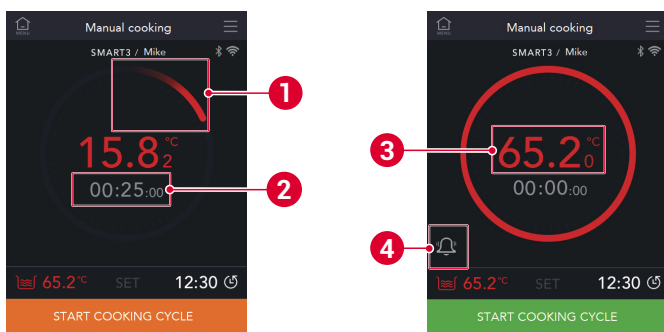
MENU

Manual cooking

SMART3 / Mike

1

15.8 °C 2

2

00:25:00

65.2°C SET 12:30

START COOKING CYCLE

MENU

Manual cooking

SMART3 / Mike

3

65.2 °C 0

00:00:00

4

65.2°C SET 12:30

START COOKING CYCLE